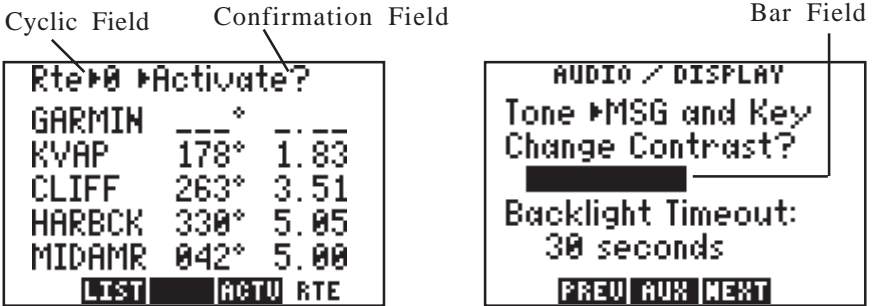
Cyclic Field Confirmation Field

Rte▸0 ▸Activate?

| GARMIN | ___° | _.__ |
|---|---|---|
| KVAP | 178° | 1.83 |
| CLIFF | 263° | 3.51 |
| HARBCK | 330° | 5.05 |
| MIDAMR | 042° | 5.00 |

LIST ACTV RTE

Bar Field

AUDIO / DISPLAY

Tone ▸MSG and Key

Change Contrast?

Backlight Timeout:
30 seconds

PREV AUX NEXT